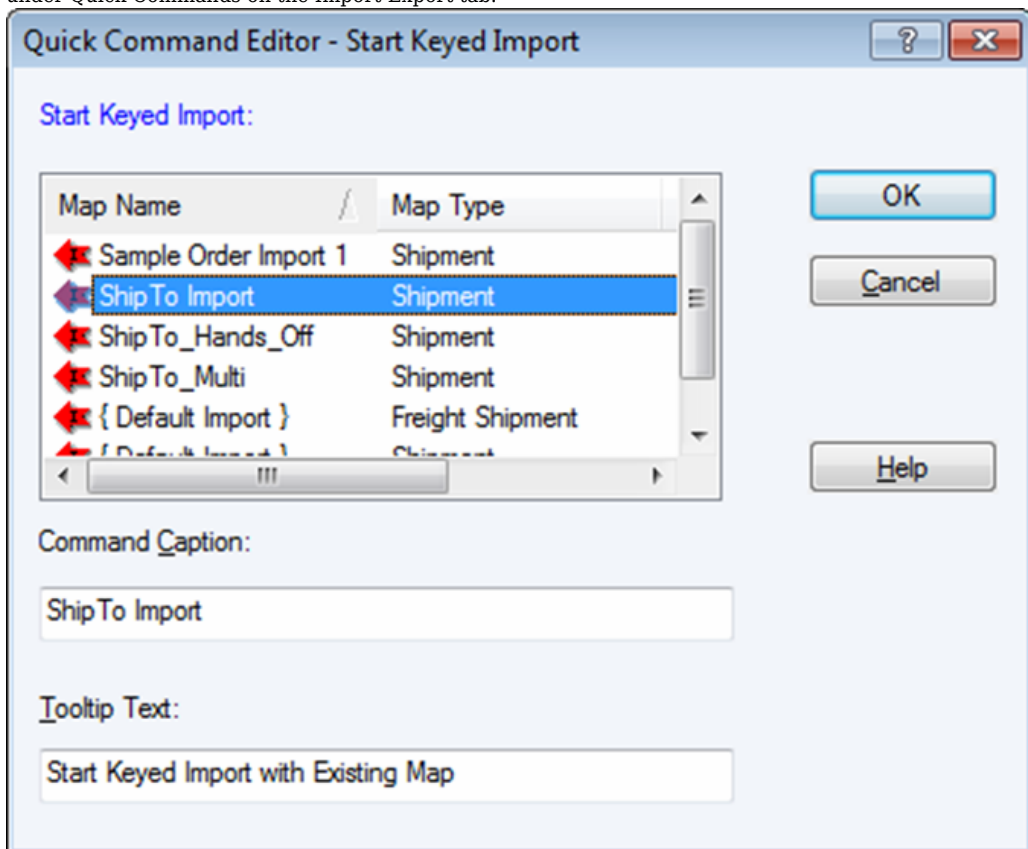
Quick Command Editor - Start Keyed Import

Start Keyed Import:

| Map Name | Map Type |
|---|---|
| Sample Order Import 1 | Shipment |
| ShipTo Import | Shipment |
| ShipTo_Hands_Off | Shipment |
| ShipTo_Multi | Shipment |
| { Default Import } | Freight Shipment |
| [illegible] | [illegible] |

OK

Cancel

Help

Command Caption:

ShipTo Import

Tooltip Text:

Start Keyed Import with Existing Map